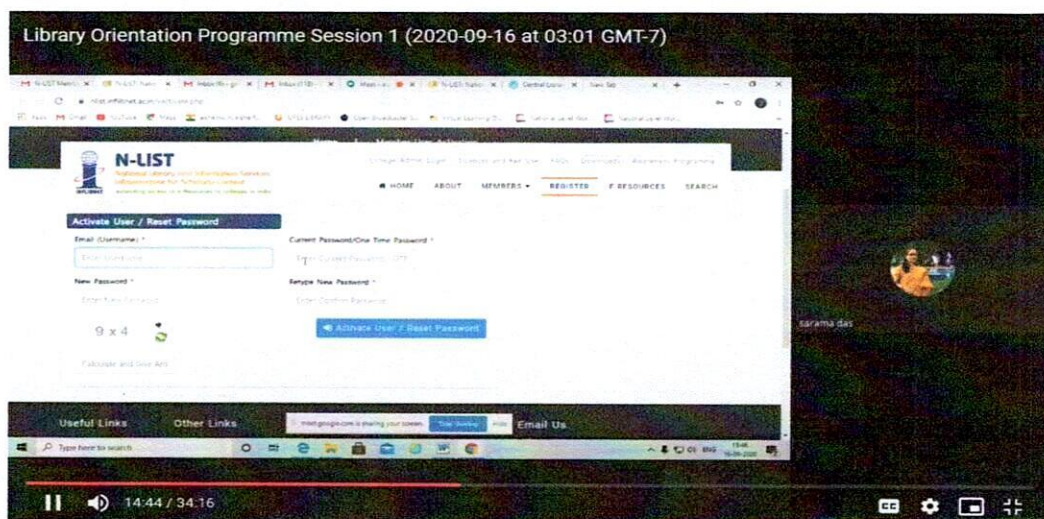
Library Orientation Programme Session 1 (2020-09-16 at 03:01 GMT-7)

N-LIST

National Library and Information Services Infrastructure for Scholarly Content

College Admin Login | Colleges and Year Use | FAQs | Downloads | Awareness Programme

HOME | ABOUT | MEMBERS | REGISTER | E-RESOURCES | SEARCH

Activate User / Reset Password

Email (Username) *

Current Password/One Time Password *

New Password *

Retype New Password *

9 x 4

Activate User / Reset Password

Calculate and Give Ans

Useful Links | Other Links | Email Us

meet.google.com is sharing your screen. Stop Sharing Hide

Type here to search

sarama das

14:44 / 34:16